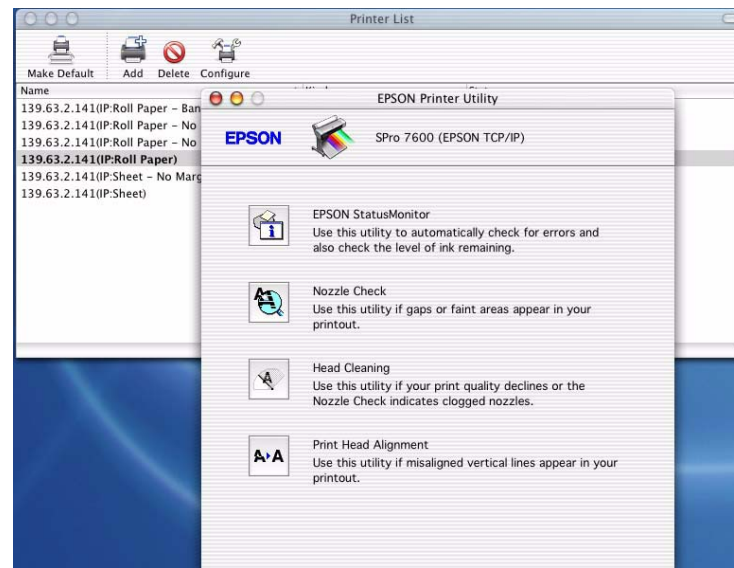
Printer List

Make Default Add Delete Configure

Name

139.63.2.141(IP:Roll Paper - Ban

139.63.2.141(IP:Roll Paper - No

139.63.2.141(IP:Roll Paper - No

139.63.2.141(IP:Roll Paper)

139.63.2.141(IP:Sheet - No Marg

139.63.2.141(IP:Sheet)

EPSON Printer Utility

EPSON

SPro 7600 (EPSON TCP/IP)

EPSON StatusMonitor
Use this utility to automatically check for errors and also check the level of ink remaining.

Nozzle Check
Use this utility if gaps or faint areas appear in your printout.

Head Cleaning
Use this utility if your print quality declines or the Nozzle Check indicates clogged nozzles.

Print Head Alignment
Use this utility if misaligned vertical lines appear in your printout.